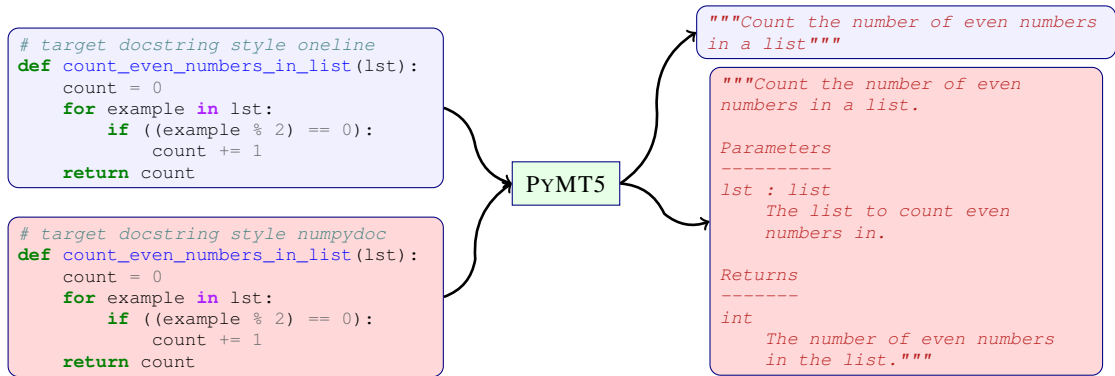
# target docstring style oneline
def count_even_numbers_in_list(lst):
    count = 0
    for example in lst:
        if ((example % 2) == 0):
            count += 1
    return count

# target docstring style numpydoc
def count_even_numbers_in_list(lst):
    count = 0
    for example in lst:
        if ((example % 2) == 0):
            count += 1
    return count

PyMT5

"""Count the number of even numbers in a list"""

"""Count the number of even numbers in a list.

Parameters
----------
lst : list
    The list to count even numbers in.

Returns
-------
int
    The number of even numbers in the list."""